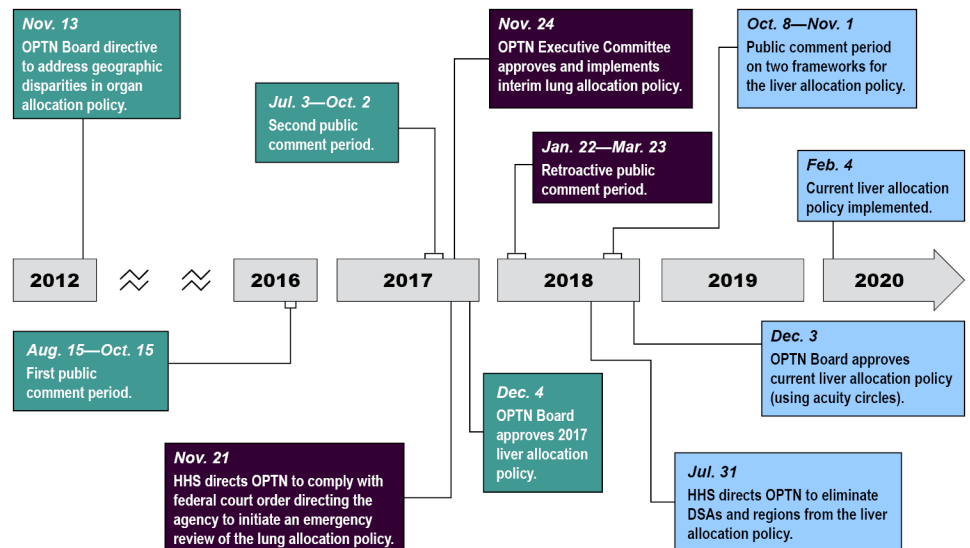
Nov. 13
OPTN Board directive to address geographic disparities in organ allocation policy.

Jul. 3—Oct. 2
Second public comment period.

Nov. 24
OPTN Executive Committee approves and implements interim lung allocation policy.

Jan. 22—Mar. 23
Retroactive public comment period.

Oct. 8—Nov. 1
Public comment period on two frameworks for the liver allocation policy.

Feb. 4
Current liver allocation policy implemented.

2012

2016

2017

2018

2019

2020

Aug. 15—Oct. 15
First public comment period.

Nov. 21
HHS directs OPTN to comply with federal court order directing the agency to initiate an emergency review of the lung allocation policy.

Dec. 4
OPTN Board approves 2017 liver allocation policy.

Jul. 31
HHS directs OPTN to eliminate DSAs and regions from the liver allocation policy.

Dec. 3
OPTN Board approves current liver allocation policy (using acuity circles).